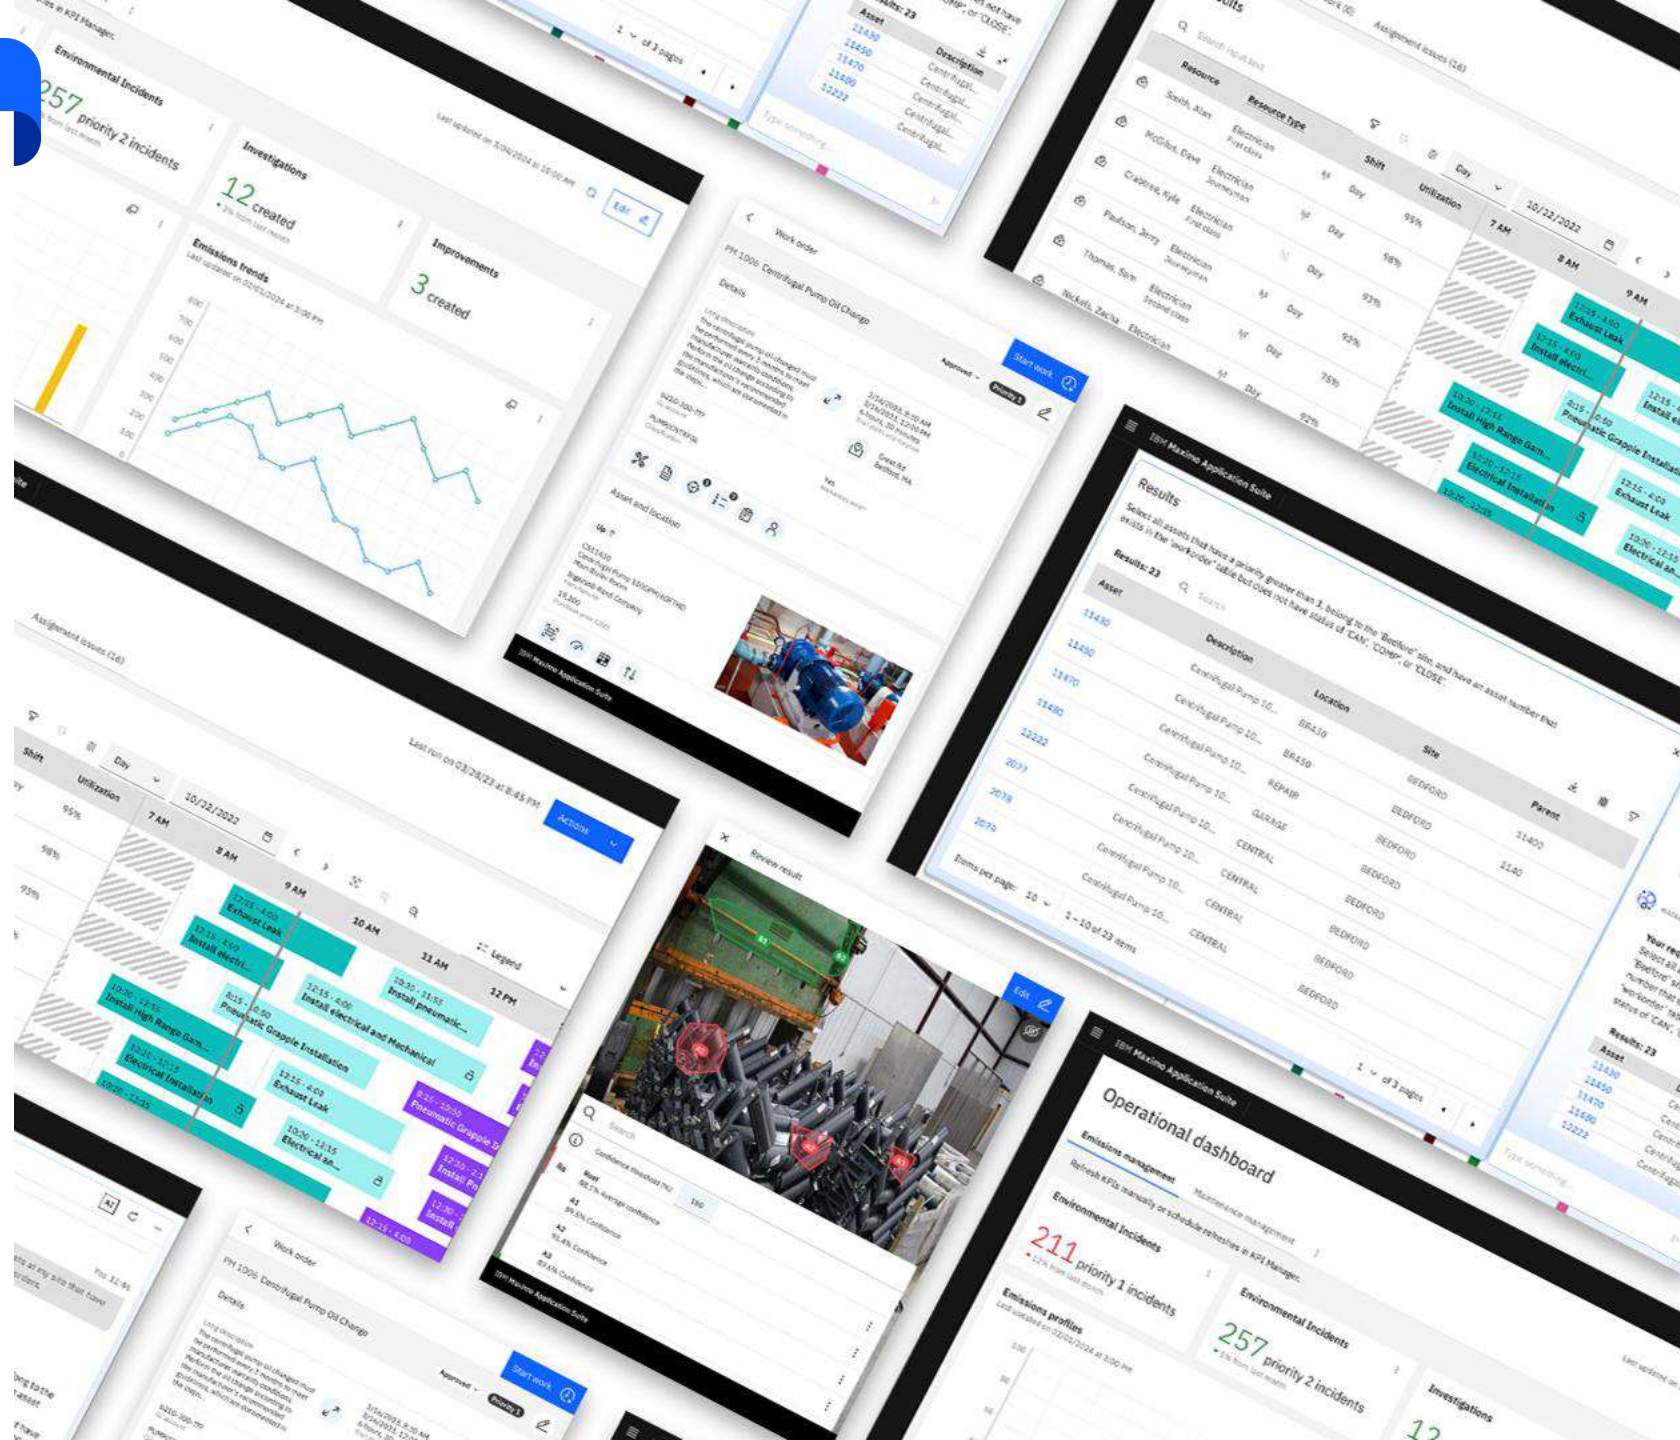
Environmental Incidents
257 priority 2 incidents
Investigations
12 created
Improvements
3 created
Emissions trends
Last updated on 3/04/2024 at 10:00 AM
Edit

Work order
PM 1006 Centrifugal Pump Oil Change
Details
Start work
Approved
Priority 1
Asset and location
IBM Maximo Application Suite

Results: 23
Asset
Description
11430
11450
11470
11490
12222
Centrifugal...
1 of 3 pages
Type something...

Resource
Resource type
Shift
Utilization
Day
10/22/2022
7 AM
8 AM
9 AM
Smith, Alan
Electrician
McAfee, Dave
Electrician
Crabtree, Kyle
Electrician
Paulson, Jerry
Electrician
Thomas, Sam
Electrician
Nickels, Zacha
Electrician
95%
58%
93%
92%
75%
Exhaust Leak
Install electri...
Install High Range Gam...
Pneumatic Grapple Installation
Electrical Installation

IBM Maximo Application Suite
Results
Select all assets that have a priority greater than 1, belong to the 'Bedford' site, and have an asset number that exists in the 'workorder' table but does not have status of 'CAN', 'COMP', or 'CLOSE'.
Results: 23
Asset
Description
Location
Site
Parent
11430
11450
11470
11490
12222
2077
2078
2079
Centrifugal Pump 10...
BR430
BR450
REPAIR
GARAGE
CENTRAL
BEDFORD
11400
11140
Items per page: 10
1–10 of 23 items
1 of 3 pages

Assignment issues (16)
Shift
Utilization
Day
10/22/2022
Last run on 03/28/23 at 8:45 PM
Actions
7 AM
8 AM
9 AM
10 AM
11 AM
12 PM
Legend
12:15 - 4:00
Exhaust Leak
Install electri...
10:20 - 12:15
Install High Range Gam...
Electrical Installation
8:15 - 0:50
Pneumatic Grapple Installation
12:15 - 4:00
Install electrical and Mechanical
10:30 - 11:55
Install pneumatic...
12:15 - 4:00
Exhaust Leak
10:20 - 12:15
Electrical an...
8:15 - 12:50
Pneumatic Grapple In...

Review result
Edit
Search
IBM Maximo Application Suite

IBM Maximo Application Suite
Operational dashboard
Emissions management
Maintenance management
Refresh KPIs manually or schedule refreshes in KPI Manager.
Environmental Incidents
211 priority 1 incidents
Environmental Incidents
257 priority 2 incidents
Emissions profiles
Investigations
12

Work order
PM 1006 Centrifugal Pump Oil Change
Details
Start work
Approved
Priority 1